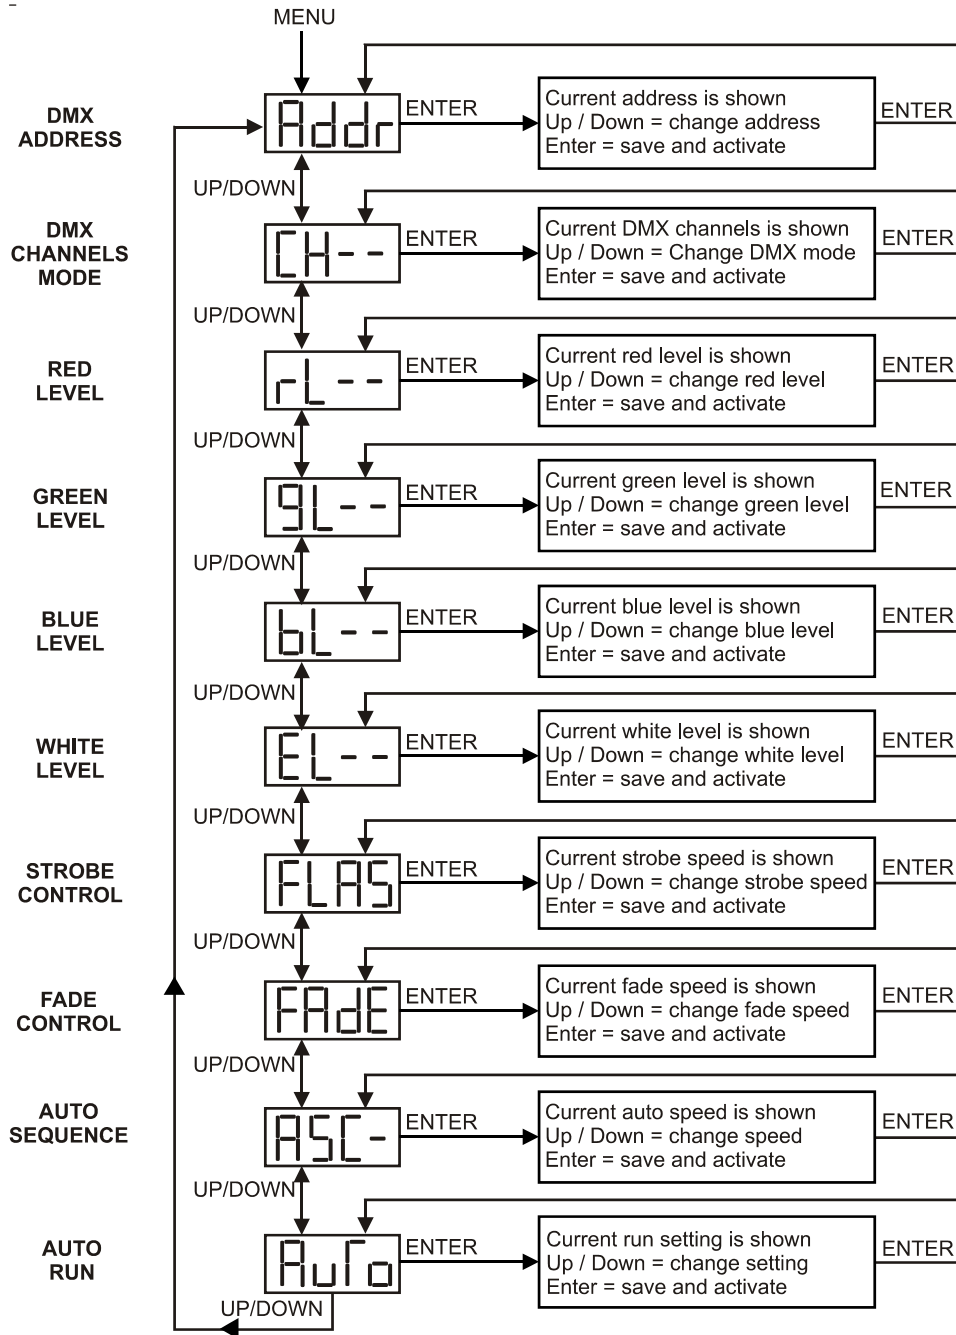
MENU

DMX ADDRESS
Addr
ENTER
Current address is shown
Up / Down = change address
Enter = save and activate
ENTER

UP/DOWN

DMX CHANNELS MODE
CH--
ENTER
Current DMX channels is shown
Up / Down = Change DMX mode
Enter = save and activate
ENTER

UP/DOWN

RED LEVEL
rL--
ENTER
Current red level is shown
Up / Down = change red level
Enter = save and activate
ENTER

UP/DOWN

GREEN LEVEL
gL--
ENTER
Current green level is shown
Up / Down = change green level
Enter = save and activate
ENTER

UP/DOWN

BLUE LEVEL
bL--
ENTER
Current blue level is shown
Up / Down = change blue level
Enter = save and activate
ENTER

UP/DOWN

WHITE LEVEL
EL--
ENTER
Current white level is shown
Up / Down = change white level
Enter = save and activate
ENTER

UP/DOWN

STROBE CONTROL
FLAS
ENTER
Current strobe speed is shown
Up / Down = change strobe speed
Enter = save and activate
ENTER

UP/DOWN

FADE CONTROL
FAdE
ENTER
Current fade speed is shown
Up / Down = change fade speed
Enter = save and activate
ENTER

UP/DOWN

AUTO SEQUENCE
ASC-
ENTER
Current auto speed is shown
Up / Down = change speed
Enter = save and activate
ENTER

UP/DOWN

AUTO RUN
AuTo
ENTER
Current run setting is shown
Up / Down = change setting
Enter = save and activate
ENTER

UP/DOWN